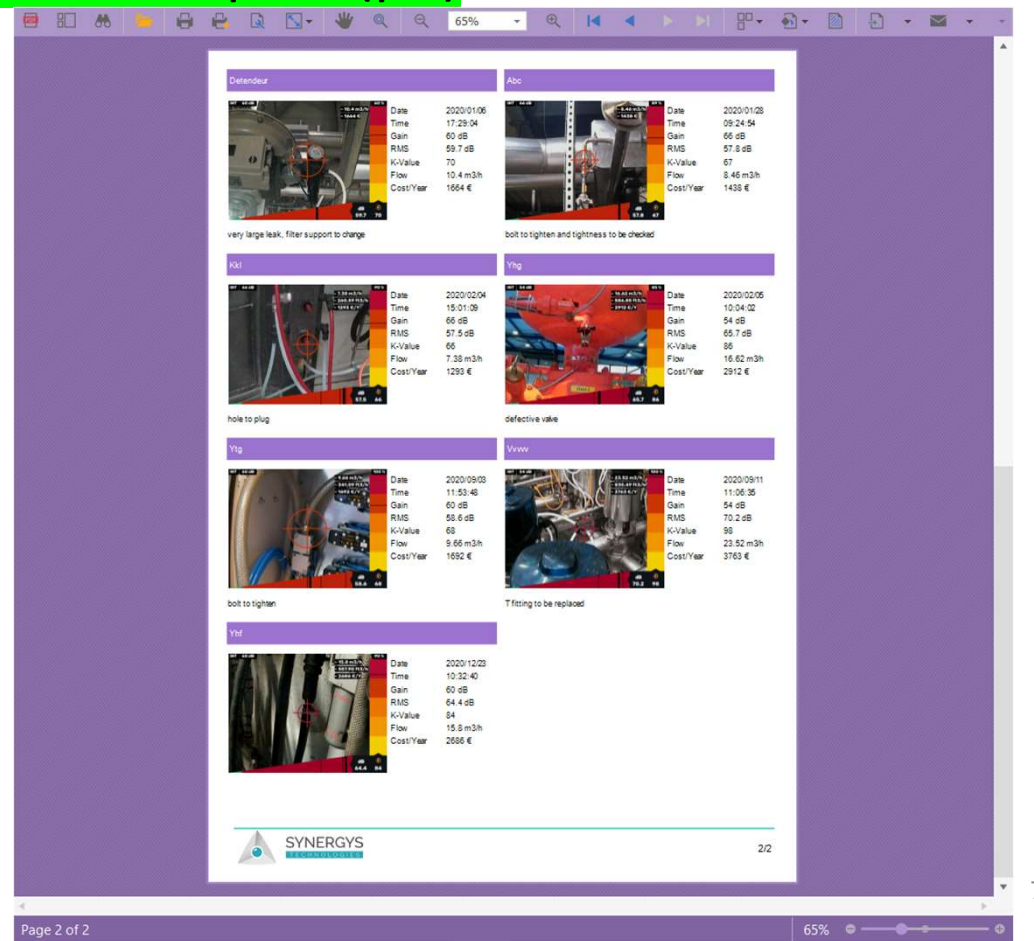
65%

Detendeur

| | |
|---|---|
| Date | 2020/01/06 |
| Time | 17:29:04 |
| Gain | 60 dB |
| RMS | 59.7 dB |
| K-Value | 70 |
| Flow | 10.4 m3/h |
| Cost/Year | 1664 € |

very large leak, filter support to change

Abc

| | |
|---|---|
| Date | 2020/01/28 |
| Time | 09:24:54 |
| Gain | 66 dB |
| RMS | 57.8 dB |
| K-Value | 67 |
| Flow | 8.46 m3/h |
| Cost/Year | 1438 € |

bolt to tighten and tightness to be checked

Kkl

| | |
|---|---|
| Date | 2020/02/04 |
| Time | 15:01:09 |
| Gain | 66 dB |
| RMS | 57.5 dB |
| K-Value | 66 |
| Flow | 7.38 m3/h |
| Cost/Year | 1293 € |

hole to plug

Yhg

| | |
|---|---|
| Date | 2020/02/05 |
| Time | 10:04:02 |
| Gain | 54 dB |
| RMS | 65.7 dB |
| K-Value | 86 |
| Flow | 16.62 m3/h |
| Cost/Year | 2912 € |

defective valve

Ytg

| | |
|---|---|
| Date | 2020/09/03 |
| Time | 11:53:48 |
| Gain | 60 dB |
| RMS | 58.6 dB |
| K-Value | 68 |
| Flow | 9.66 m3/h |
| Cost/Year | 1692 € |

bolt to tighten

Vvvvv

| | |
|---|---|
| Date | 2020/09/11 |
| Time | 11:06:35 |
| Gain | 54 dB |
| RMS | 70.2 dB |
| K-Value | 98 |
| Flow | 23.52 m3/h |
| Cost/Year | 3763 € |

T fitting to be replaced

Yhf

| | |
|---|---|
| Date | 2020/12/23 |
| Time | 10:32:40 |
| Gain | 60 dB |
| RMS | 64.4 dB |
| K-Value | 84 |
| Flow | 15.8 m3/h |
| Cost/Year | 2686 € |

SYNERGYS TECHNOLOGIES

2/2

Page 2 of 2

65%